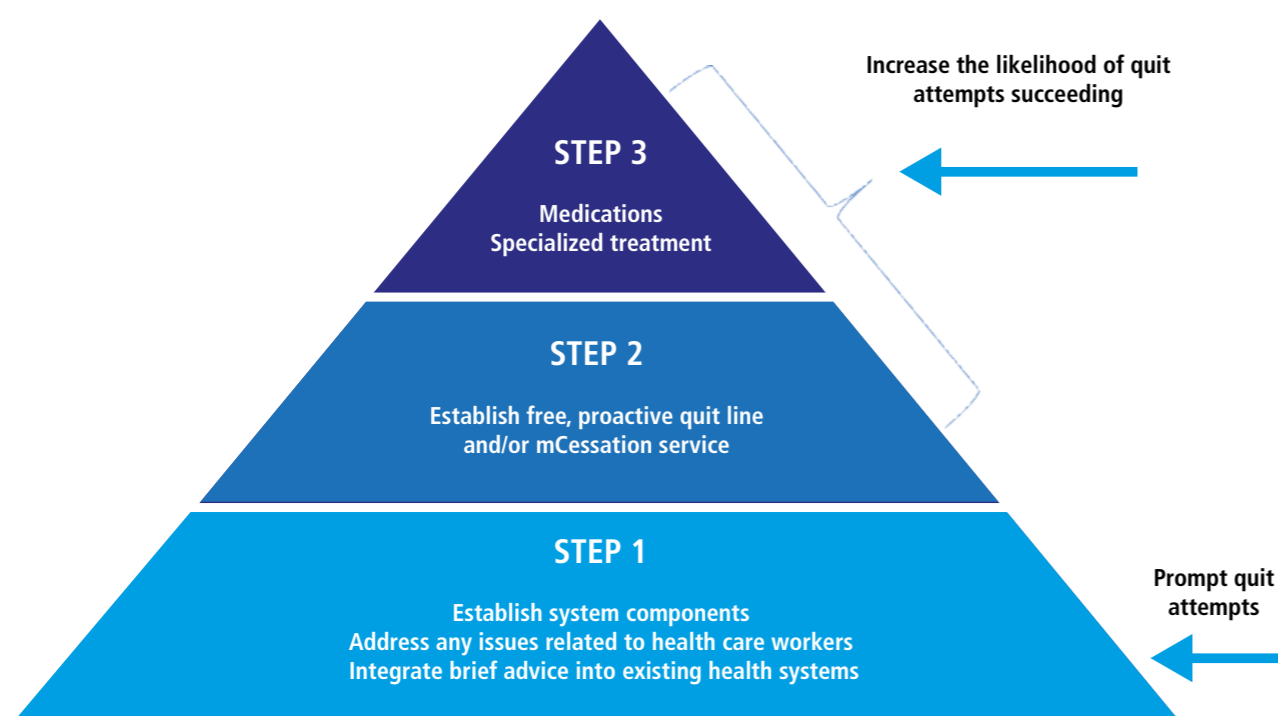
STEP 3

Medications
Specialized treatment

Increase the likelihood of quit attempts succeeding

STEP 2

Establish free, proactive quit line and/or mCessation service

STEP 1

Establish system components
Address any issues related to health care workers
Integrate brief advice into existing health systems

Prompt quit attempts